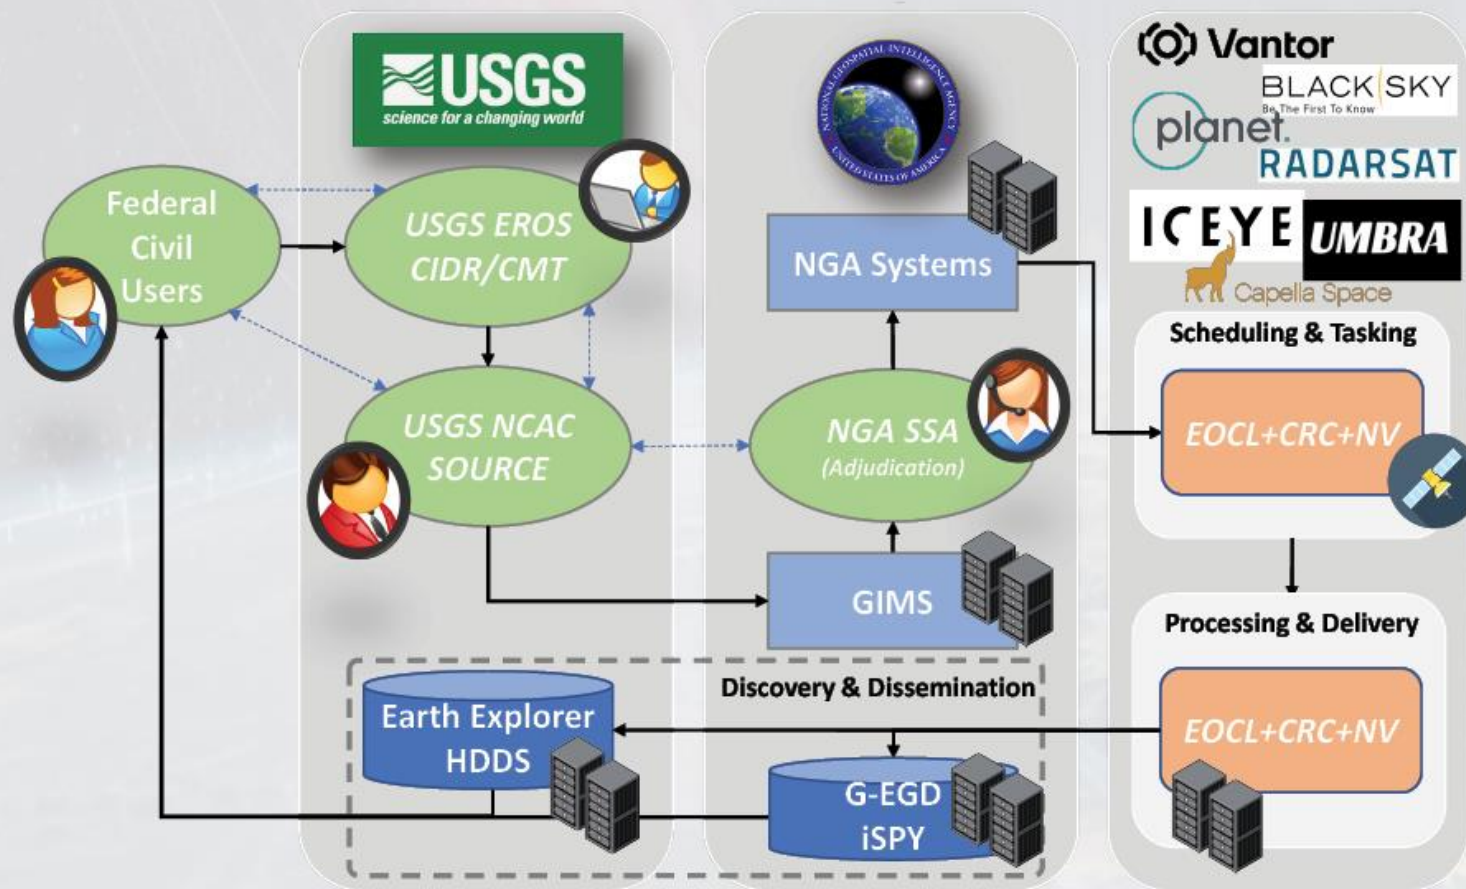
USGS science for a changing world

Federal Civil Users

USGS EROS CIDR/CMT

USGS NCAC SOURCE

NATIONAL GEOSPATIAL-INTELLIGENCE AGENCY UNITED STATES OF AMERICA

NGA Systems

NGA SSA (Adjudication)

GIMS

Vantor

BLACKSKY Be The First To Know

planet.

RADARSAT

ICEYE

UMBRA

Capella Space

Scheduling & Tasking

EOCL+CRC+NV

Processing & Delivery

EOCL+CRC+NV

Discovery & Dissemination

Earth Explorer HDDS

G-EGD iSPY